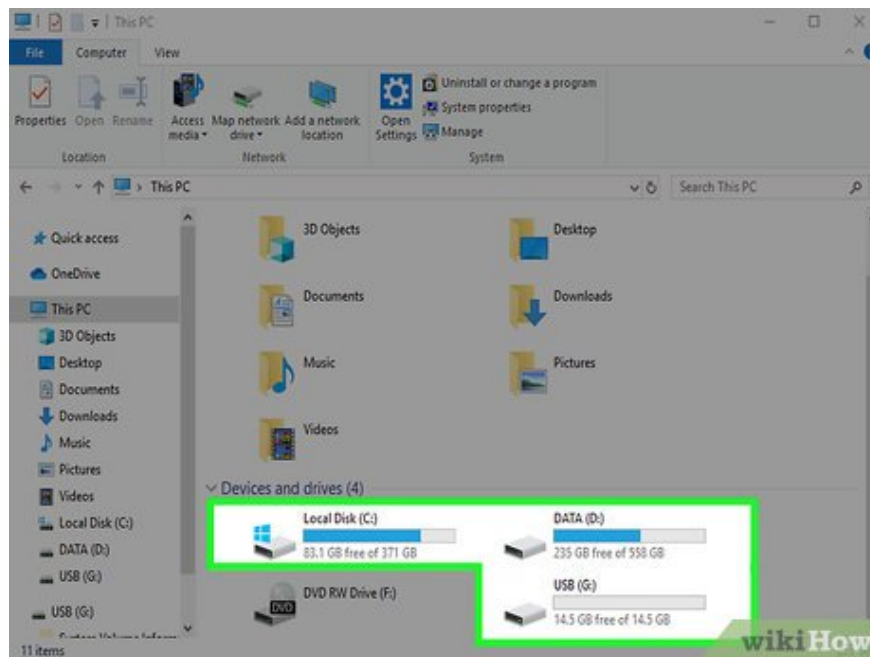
This PC

File Computer View

Properties Open Rename
Location

Access media Map network drive Add a network location
Network

Open Settings
Uninstall or change a program
System properties
Manage
System

This PC

Search This PC

Quick access
OneDrive
This PC
3D Objects
Desktop
Documents
Downloads
Music
Pictures
Videos
Local Disk (C:)
DATA (D:)
USB (G:)
USB (G:)
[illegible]

3D Objects
Desktop
Documents
Downloads
Music
Pictures
Videos

Devices and drives (4)

Local Disk (C:)
83.1 GB free of 371 GB

DATA (D:)
235 GB free of 558 GB

DVD RW Drive (F:)
DVD

USB (G:)
14.5 GB free of 14.5 GB

11 items

wikiHow